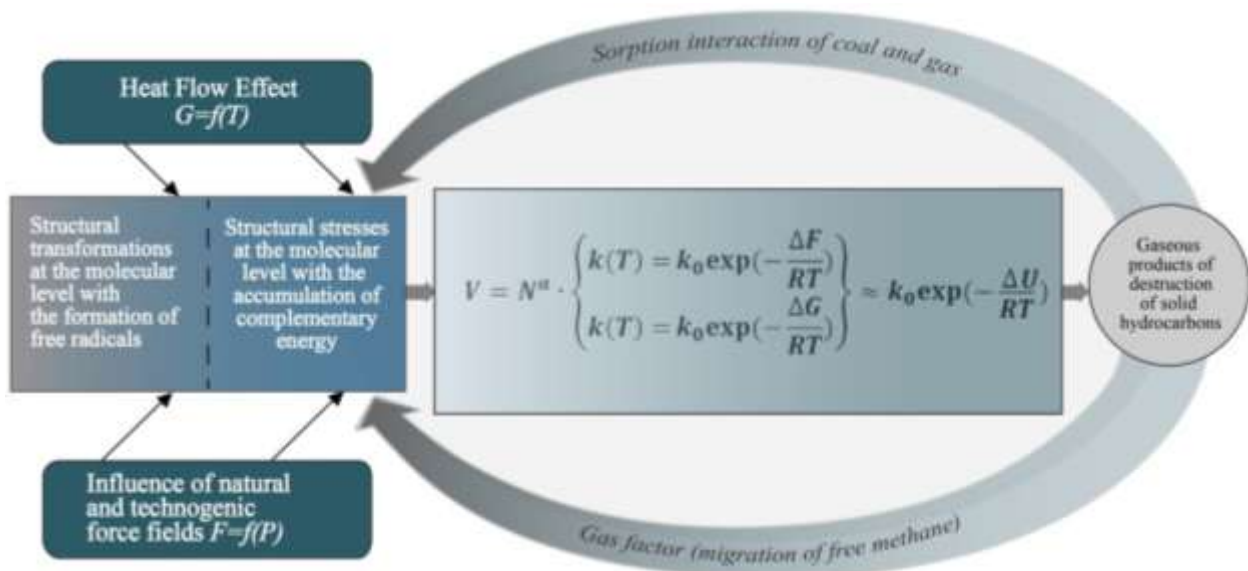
Sorption interaction of coal and gas

Heat Flow Effect
$G=f(T)$

Structural transformations at the molecular level with the formation of free radicals

Structural stresses at the molecular level with the accumulation of complementary energy

$V = N^{\alpha} \cdot \begin{Bmatrix} k(T) = k_0 \exp(-\frac{\Delta F}{RT}) \\ k(T) = k_0 \exp(-\frac{\Delta G}{RT}) \end{Bmatrix} \approx k_0 \exp(-\frac{\Delta U}{RT})$

Gaseous products of destruction of solid hydrocarbons

Influence of natural and technogenic force fields $F=f(P)$

Gas factor (migration of free methane)